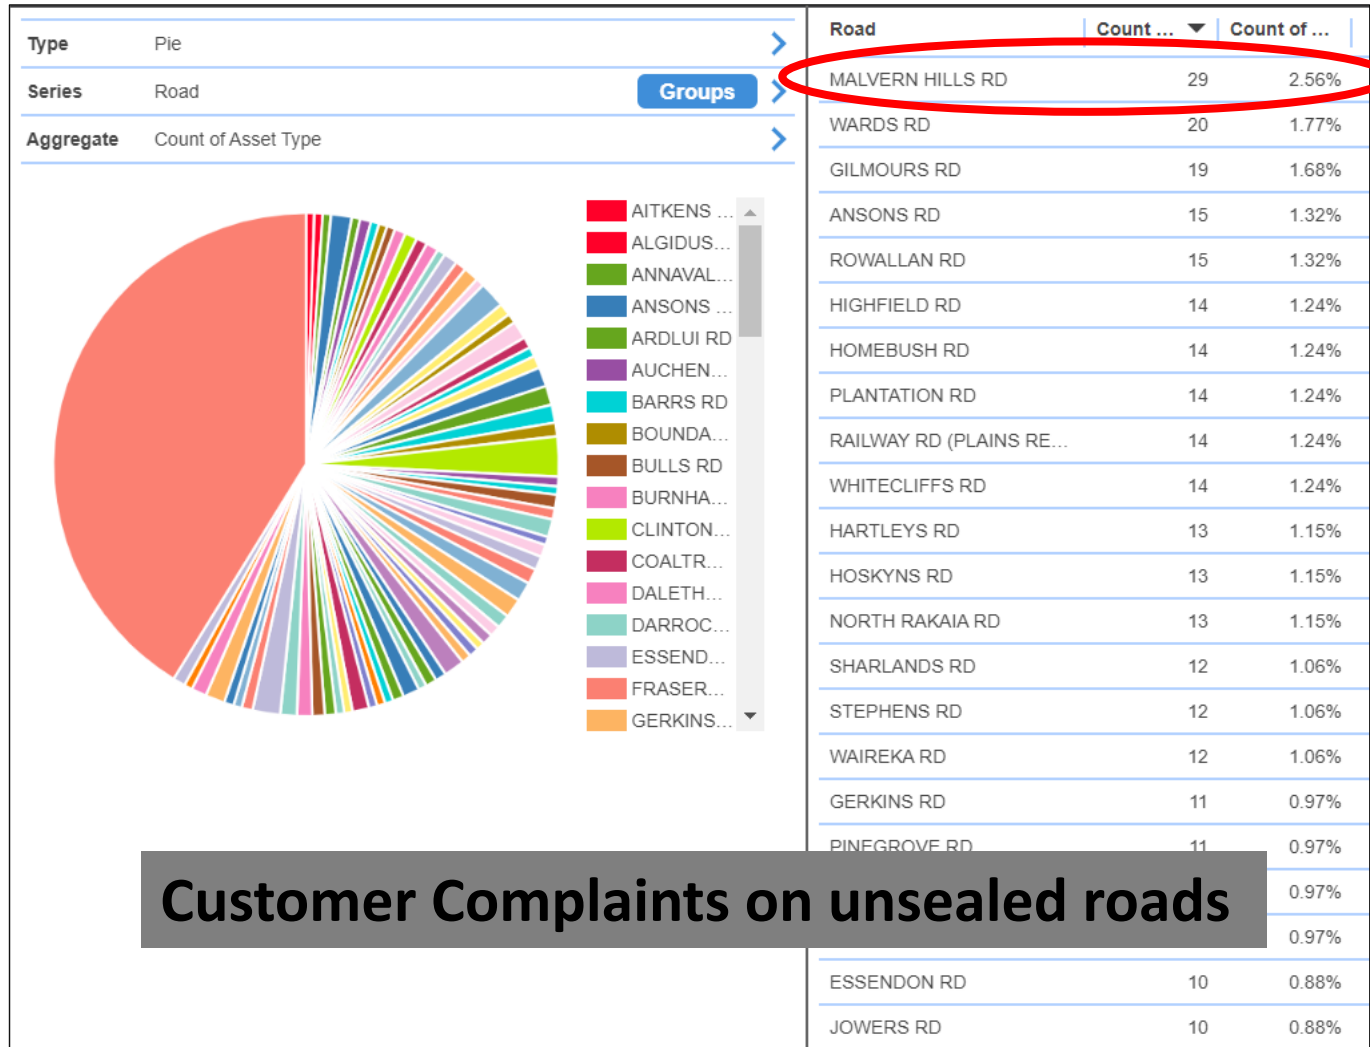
Type Pie

Series Road Groups

Aggregate Count of Asset Type

AITKENS ...
ALGIDUS...
ANNAVAL...
ANSONS ...
ARDLUI RD
AUCHEN...
BARRS RD
BOUNDA...
BULLS RD
BURNHA...
CLINTON...
COALTR...
DALETH...
DARROC...
ESSEND...
FRASER...
GERKINS...

| Road | Count ... | Count of ... |
|---|---|---|
| MALVERN HILLS RD | 29 | 2.56% |
| WARDS RD | 20 | 1.77% |
| GILMOURS RD | 19 | 1.68% |
| ANSONS RD | 15 | 1.32% |
| ROWALLAN RD | 15 | 1.32% |
| HIGHFIELD RD | 14 | 1.24% |
| HOMEBUSH RD | 14 | 1.24% |
| PLANTATION RD | 14 | 1.24% |
| RAILWAY RD (PLAINS RE... | 14 | 1.24% |
| WHITECLIFFS RD | 14 | 1.24% |
| HARTLEYS RD | 13 | 1.15% |
| HOSKYNS RD | 13 | 1.15% |
| NORTH RAKAIA RD | 13 | 1.15% |
| SHARLANDS RD | 12 | 1.06% |
| STEPHENS RD | 12 | 1.06% |
| WAIREKA RD | 12 | 1.06% |
| GERKINS RD | 11 | 0.97% |
| PINEGROVE RD | 11 | 0.97% |
| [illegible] | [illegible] | 0.97% |
| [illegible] | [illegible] | 0.97% |
| ESSENDON RD | 10 | 0.88% |
| JOWERS RD | 10 | 0.88% |

Customer Complaints on unsealed roads